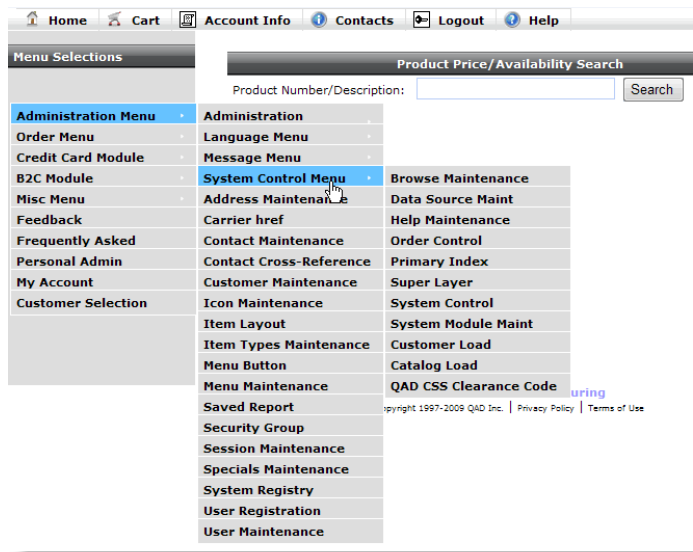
Home | Cart | Account Info | Contacts | Logout | Help

Menu Selections

Product Price/Availability Search

Product Number/Description: Search

Administration Menu
Order Menu
Credit Card Module
B2C Module
Misc Menu
Feedback
Frequently Asked
Personal Admin
My Account
Customer Selection

Administration
Language Menu
Message Menu
System Control Menu
Address Maintenance
Carrier href
Contact Maintenance
Contact Cross-Reference
Customer Maintenance
Icon Maintenance
Item Layout
Item Types Maintenance
Menu Button
Menu Maintenance
Saved Report
Security Group
Session Maintenance
Specials Maintenance
System Registry
User Registration
User Maintenance

Browse Maintenance
Data Source Maint
Help Maintenance
Order Control
Primary Index
Super Layer
System Control
System Module Maint
Customer Load
Catalog Load
QAD CSS Clearance Code

uring

pyright 1997-2009 QAD Inc. | Privacy Policy | Terms of Use